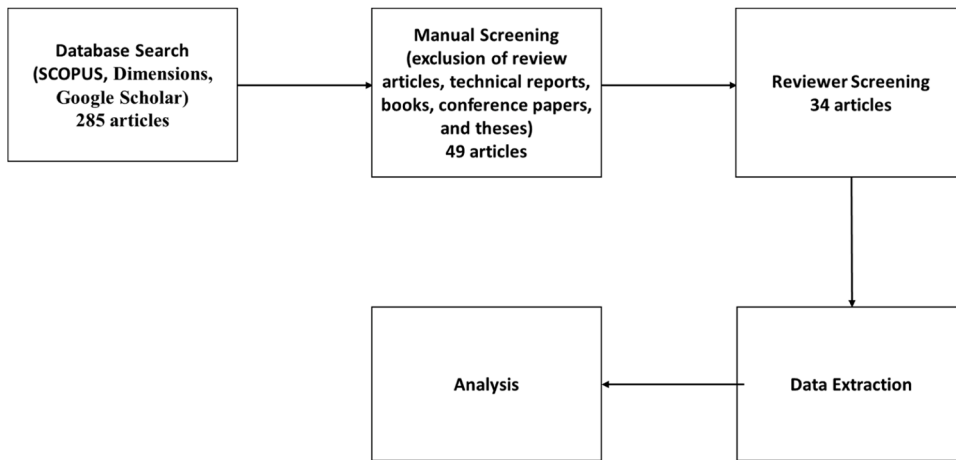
Database Search (SCOPUS, Dimensions, Google Scholar) 285 articles

Manual Screening (exclusion of review articles, technical reports, books, conference papers, and theses) 49 articles

Reviewer Screening 34 articles

Data Extraction

Analysis